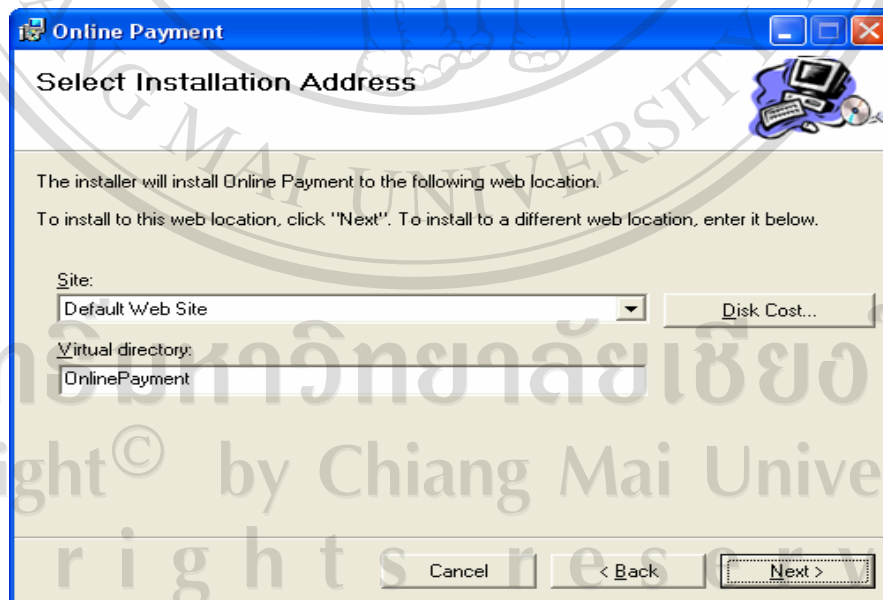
Online Payment

Select Installation Address

The installer will install Online Payment to the following web location.

To install to this web location, click "Next". To install to a different web location, enter it below.

Site:

Default Web Site

Disk Cost...

Virtual directory:

OnlinePayment

Cancel

< Back

Next >

MAI UNIVERSITY

ลิขสิทธิ์มหาวิทยาลัยเชียงใหม่

Copyright© by Chiang Mai University

All rights reserved